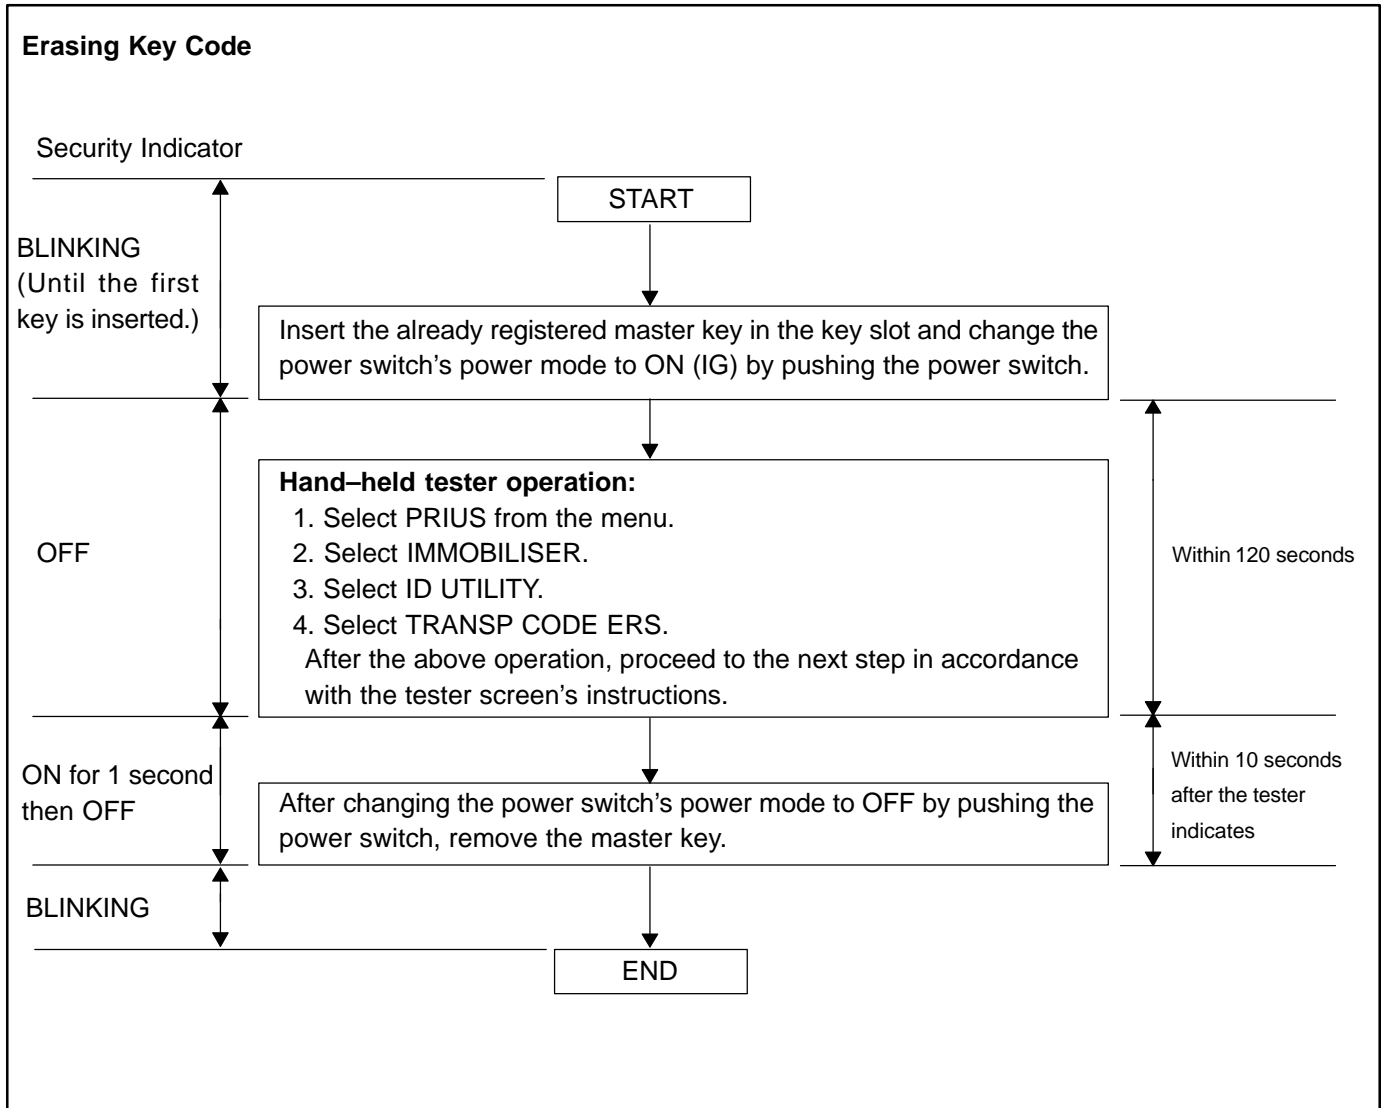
Erasing Key Code

Security Indicator

START

BLINKING (Until the first key is inserted.)

Insert the already registered master key in the key slot and change the power switch's power mode to ON (IG) by pushing the power switch.

OFF

Hand–held tester operation:
1. Select PRIUS from the menu.
2. Select IMMOBILISER.
3. Select ID UTILITY.
4. Select TRANSP CODE ERS.
After the above operation, proceed to the next step in accordance with the tester screen's instructions.

Within 120 seconds

ON for 1 second then OFF

After changing the power switch's power mode to OFF by pushing the power switch, remove the master key.

Within 10 seconds after the tester indicates

BLINKING

END